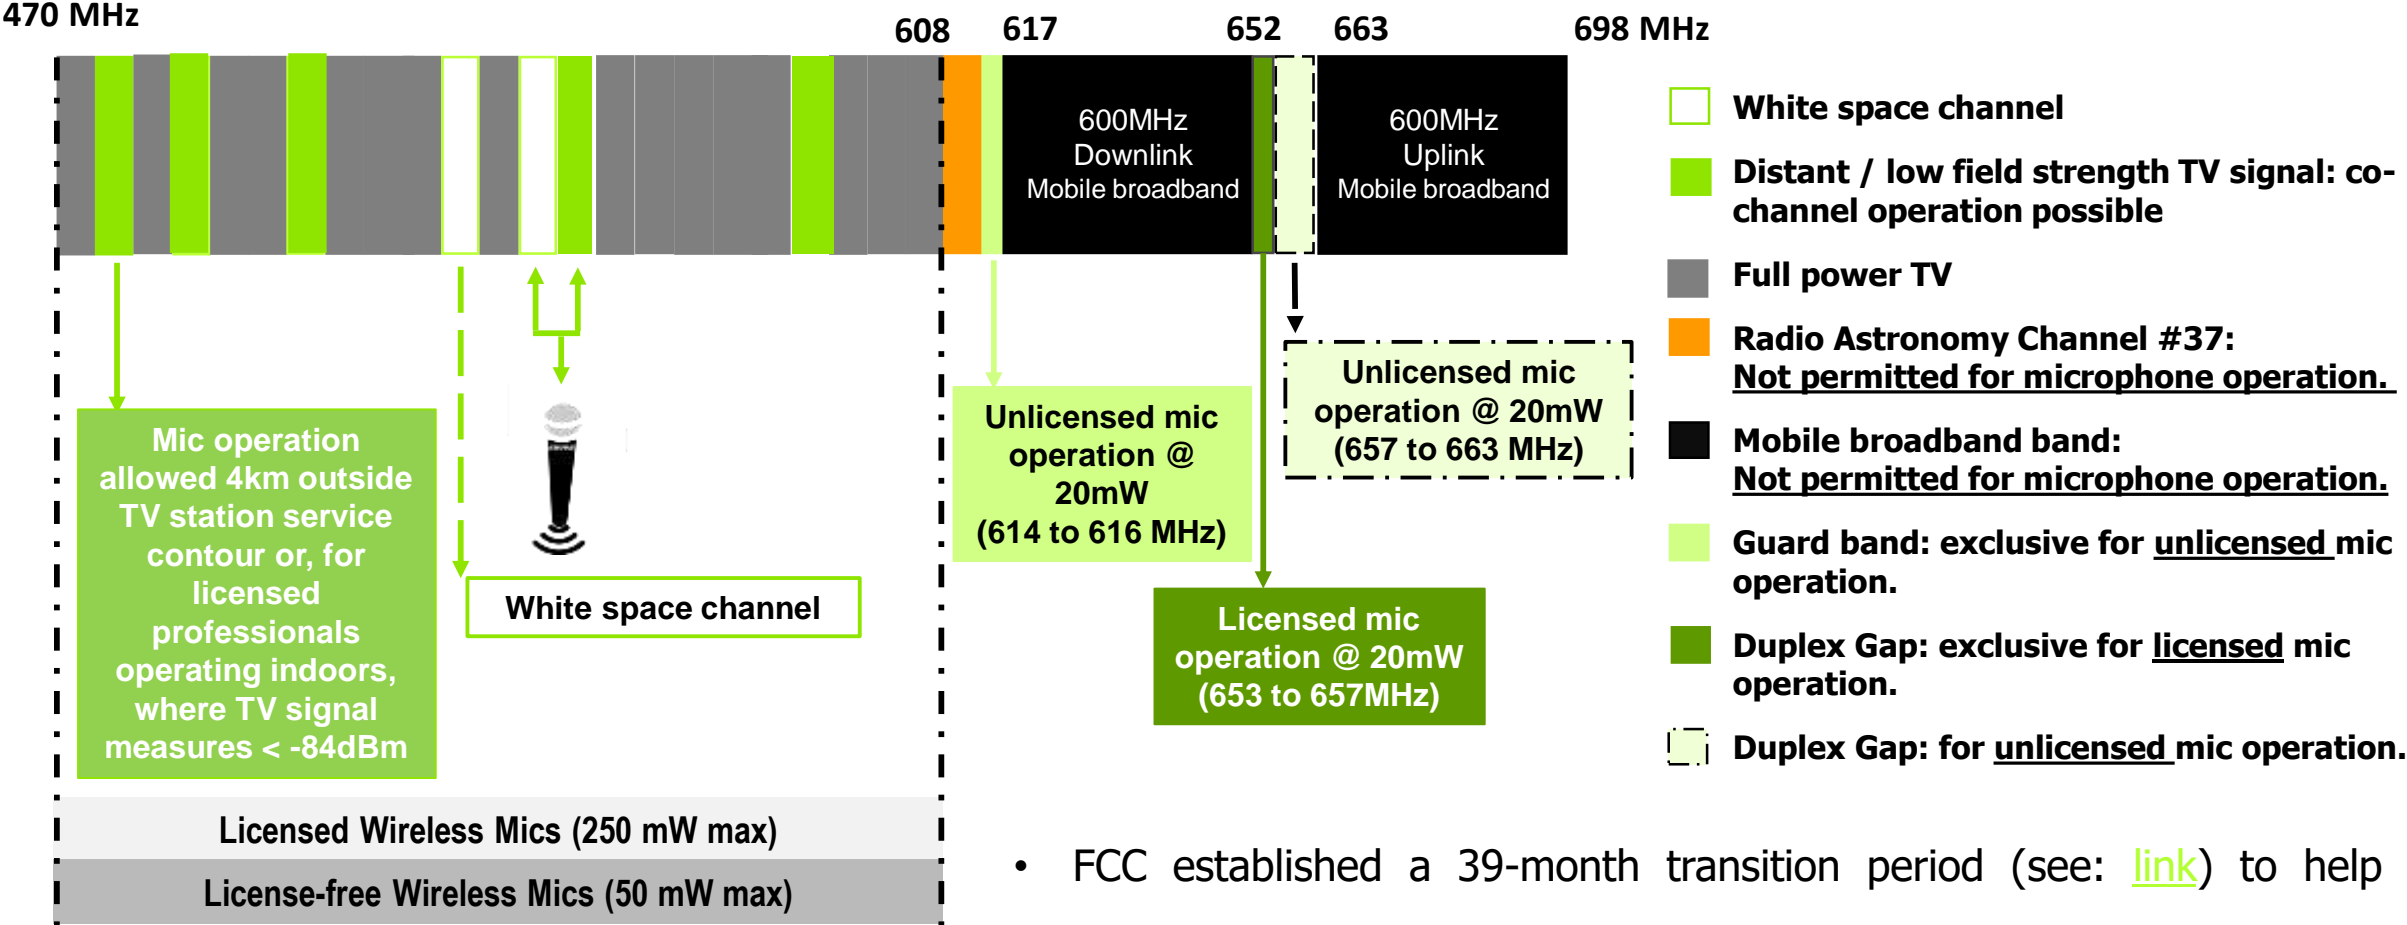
470 MHz

608 617 652 663 698 MHz

600MHz
Downlink
Mobile broadband

600MHz
Uplink
Mobile broadband

Mic operation allowed 4km outside TV station service contour or, for licensed professionals operating indoors, where TV signal measures < -84dBm

White space channel

Unlicensed mic operation @ 20mW (614 to 616 MHz)

Unlicensed mic operation @ 20mW (657 to 663 MHz)

Licensed mic operation @ 20mW (653 to 657MHz)

Licensed Wireless Mics (250 mW max)

License-free Wireless Mics (50 mW max)

White space channel

Distant / low field strength TV signal: co-channel operation possible

Full power TV

Radio Astronomy Channel #37: Not permitted for microphone operation.

Mobile broadband band: Not permitted for microphone operation.

Guard band: exclusive for unlicensed mic operation.

Duplex Gap: exclusive for licensed mic operation.

Duplex Gap: for unlicensed mic operation.

• FCC established a 39-month transition period (see: link) to help